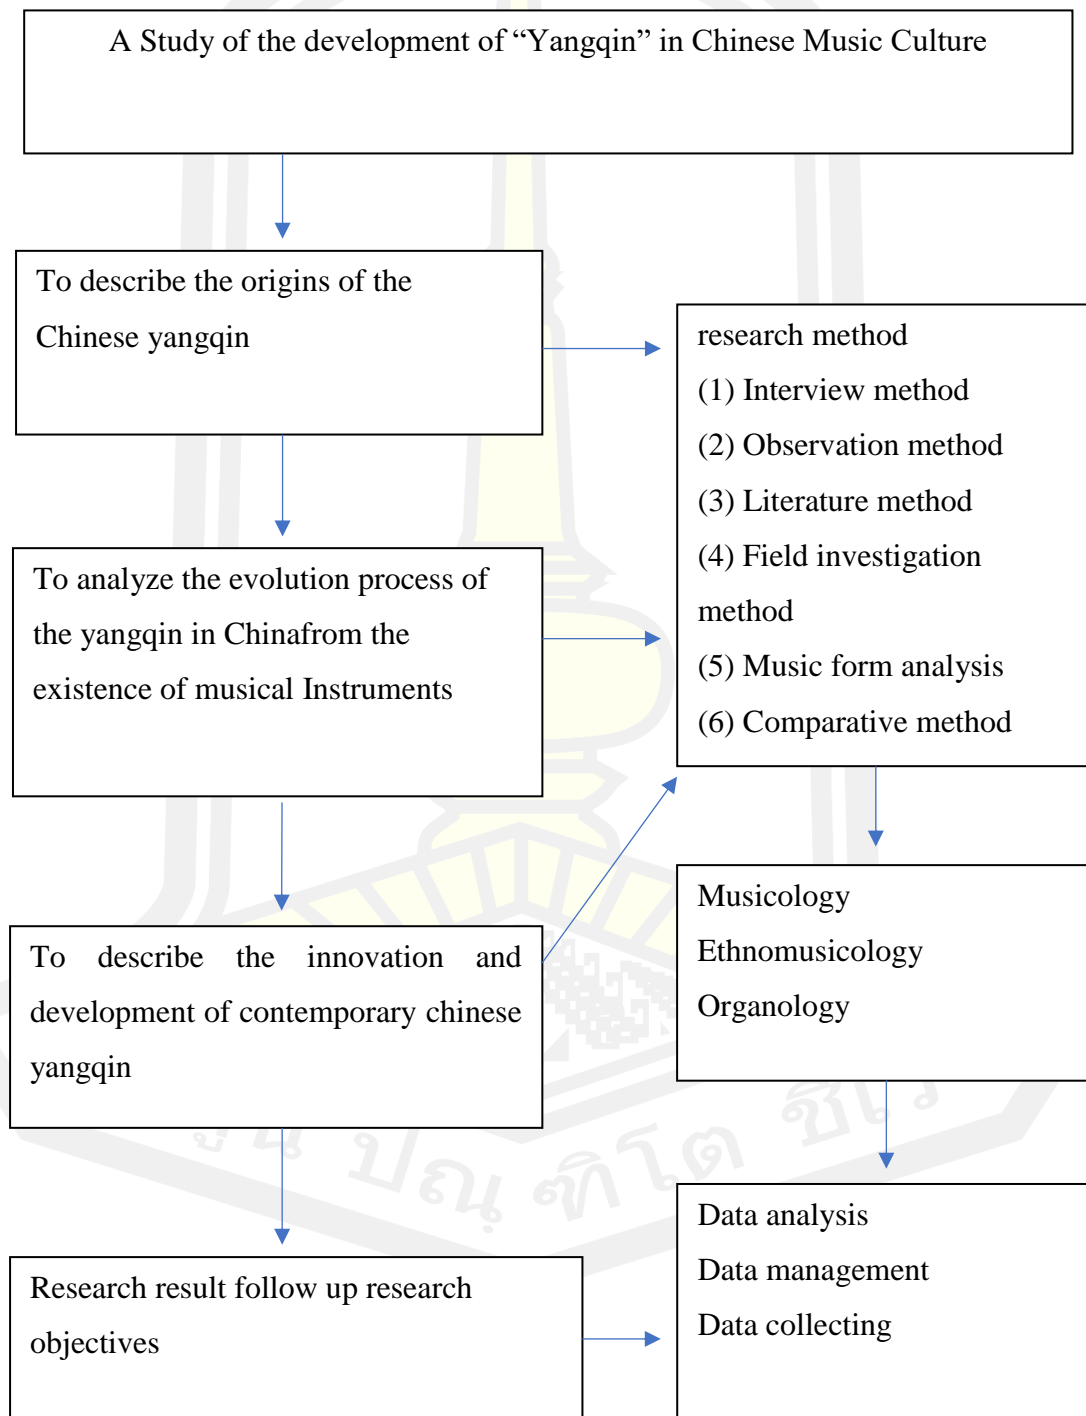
A Study of the development of “Yangqin” in Chinese Music Culture

To describe the origins of the Chinese yangqin

research method
(1) Interview method
(2) Observation method
(3) Literature method
(4) Field investigation method
(5) Music form analysis
(6) Comparative method

To analyze the evolution process of the yangqin in Chinafrom the existence of musical Instruments

Musicology
Ethnomusicology
Organology

To describe the innovation and development of contemporary chinese yangqin

Data analysis
Data management
Data collecting

Research result follow up research objectives